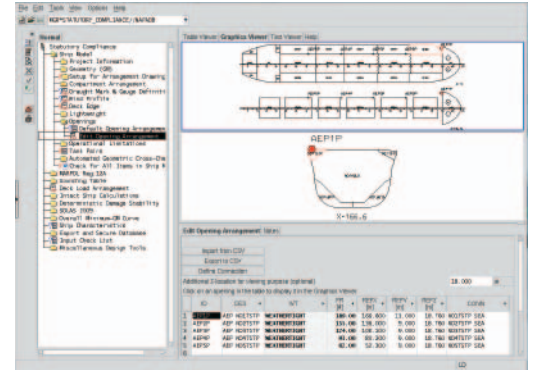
File Edit Tools View Option Help

NGPS/STATU/EDGY_COMPLIANCE/NAPA08

Hovesd

Statutory Compliance
Ship Model
Project Information
Geometry (GM)
Setup for Arrangement Drawing
Compartment Arrangement
Draught Mark & Gauge Definiti
Wind Profile
Deck Edge
Lightweight
Openings
Default Opening Arrangement
Edit Opening Arrangement
Operational Limitations
Tank Rules
Automated Geometric Cross-Che
Check for All Items in Ship M
MARPOL Reg.12A
Sounding Table
Deck Load Arrangement
Intact Ship Calculations
Deterministic Damage Stability
SOLAS 2009
Overall Minimum-GM Curve
Ship Characteristics
Export and Secure Databases
Input Check List
Miscellaneous Design Tools

Table Viewer | Graphics Viewer | Text Viewer | Help

AEP1P

X-166.6

Edit Opening Arrangement Table

Import from CSV
Export to CSV
Define Connection

Additional Z-location for viewing purpose (optional) 18.000 m

Click on an opening in the table to display it in the Graphics viewer

| | ID | DES | NT | FR [m] | REFY [m] | REFZ [m] | REFZ [m] | CONN |
|---|---|---|---|---|---|---|---|---|
| 1 | AEP1P | AEP NOSTSTP | WEATHERTIGHT | 180.00 | 166.600 | 13.000 | 18.780 | NOSTSTP SEA |
| 2 | AEP1P | AEP NOSTSTP | WEATHERTIGHT | 155.00 | 136.000 | 9.000 | 18.780 | NOSTSTP SEA |
| 3 | AEP3P | AEP NOSTSTP | WEATHERTIGHT | 124.00 | 108.300 | 9.000 | 18.780 | NOSTSTP SEA |
| 4 | AEP4P | AEP NOSTSTP | WEATHERTIGHT | 93.00 | 80.300 | 9.000 | 18.780 | NOSTSTP SEA |
| 5 | AEP5P | AEP NOSTSTP | WEATHERTIGHT | 62.00 | 52.300 | 9.000 | 18.780 | NOSTSTP SEA |

UD